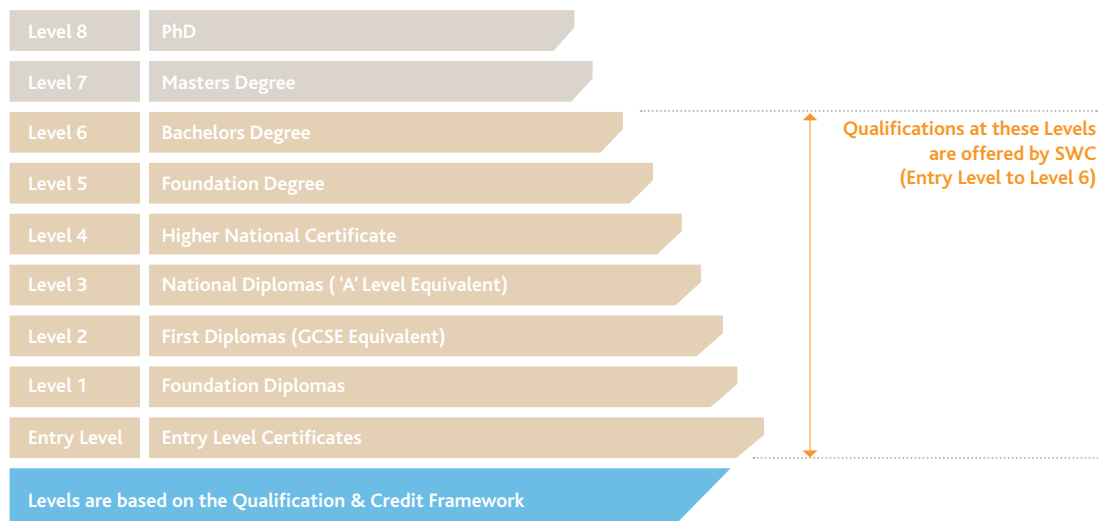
Level 8 PhD

Level 7 Masters Degree

Level 6 Bachelors Degree

Level 5 Foundation Degree

Level 4 Higher National Certificate

Level 3 National Diplomas ( 'A' Level Equivalent)

Level 2 First Diplomas (GCSE Equivalent)

Level 1 Foundation Diplomas

Entry Level Entry Level Certificates

Qualifications at these Levels are offered by SWC (Entry Level to Level 6)

Levels are based on the Qualification & Credit Framework